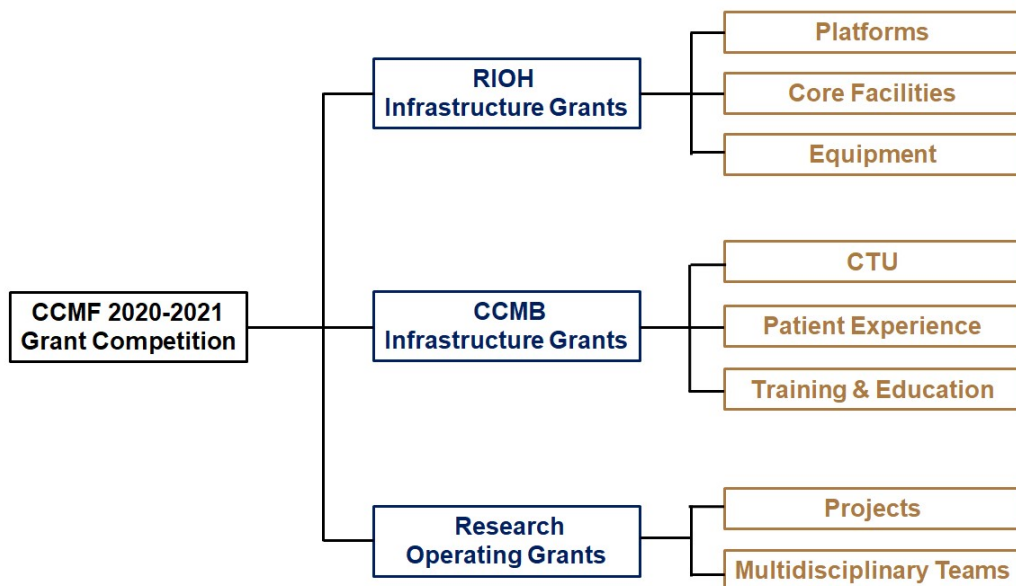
CCMF 2020-2021
Grant Competition

RIOH
Infrastructure Grants

Platforms

Core Facilities

Equipment

CCMB
Infrastructure Grants

CTU

Patient Experience

Training & Education

Research
Operating Grants

Projects

Multidisciplinary Teams